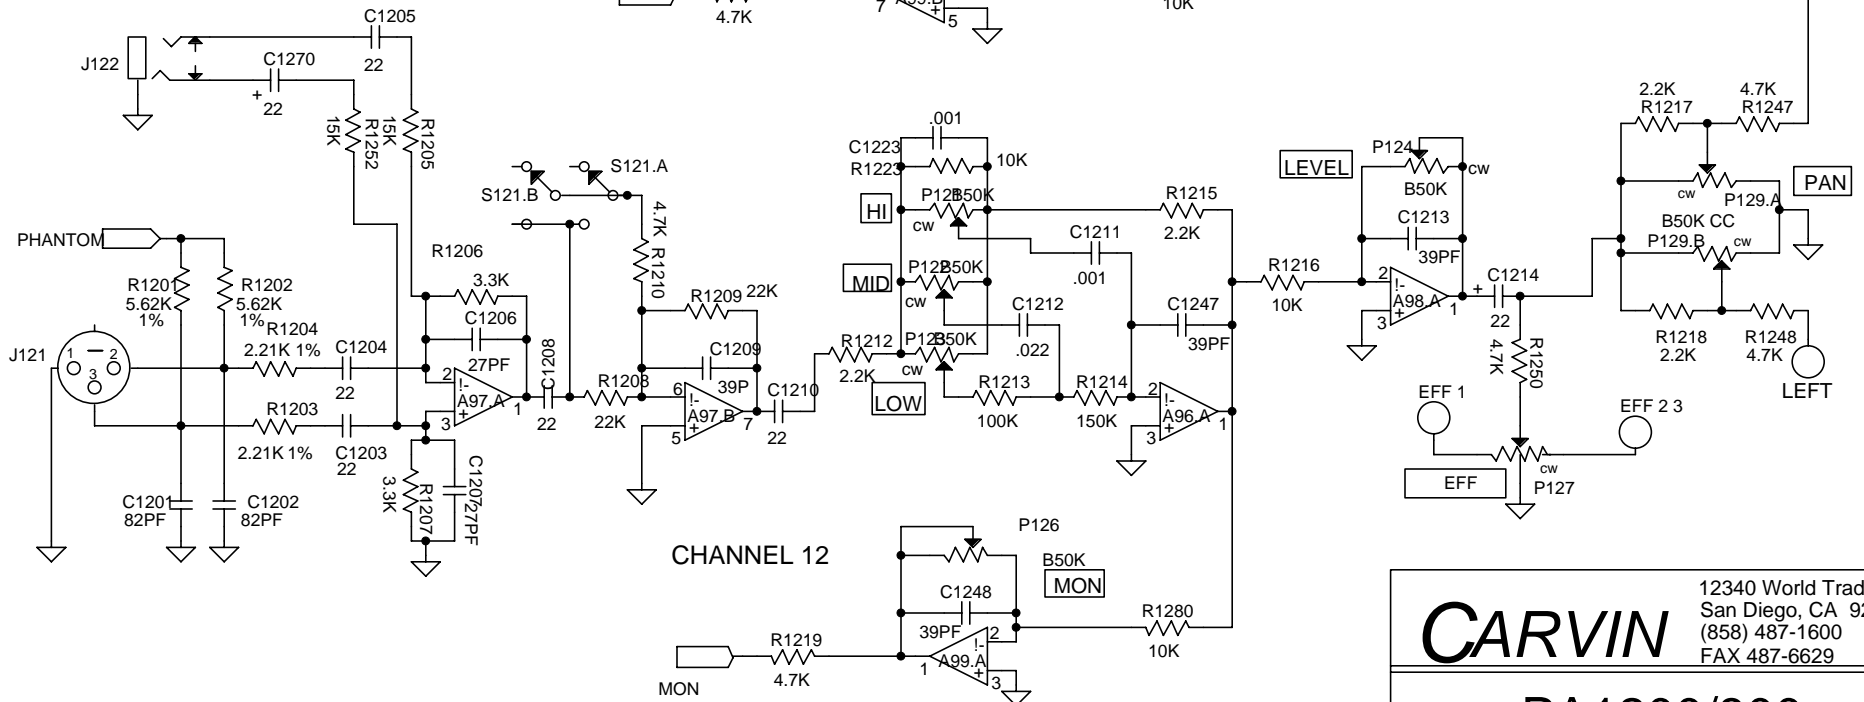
4.7K
7 A99.B 5
10K
C1205
J122
C1270
22
+ 22
15K R1252
15K R1205
S121.A
S121.B
4.7K R1210
PHANTOM
R1201 5.62K 1%
R1202 5.62K 1%
R1204
2.21K 1%
C1204
22
J121
1 2 3
R1203
2.21K 1%
C1203 22
C1201 82PF
C1202 82PF
R1206
3.3K
C1206
27PF
A97.A
C1208
22
3.3K R1207
C1207 27PF
R1209 22K
C1209
39P
R1208
22K
A97.B
C1210
22
C1223
R1223
.001
10K
P123 B50K
HI
cw
MID
P122 B50K
cw
R1212
2.2K
P121 B50K
cw
LOW
C1211
.001
C1212
.022
R1213
100K
R1214
150K
R1215
2.2K
C1247
39PF
A96.A
R1216
10K
LEVEL
P124
B50K
cw
C1213
39PF
A98.A
C1214
22
4.7K R1250
EFF 1
EFF 2 3
EFF
P127
cw
2.2K R1217
4.7K R1247
PAN
P129.A
B50K CC
P129.B
cw
R1218 2.2K
R1248 4.7K
LEFT
CHANNEL 12
P126
B50K
MON
C1248
39PF
A99.A
R1280
10K
R1219
4.7K
MON
CARVIN
12340 World Trad
San Diego, CA 9
(858) 487-1600
FAX 487-6629